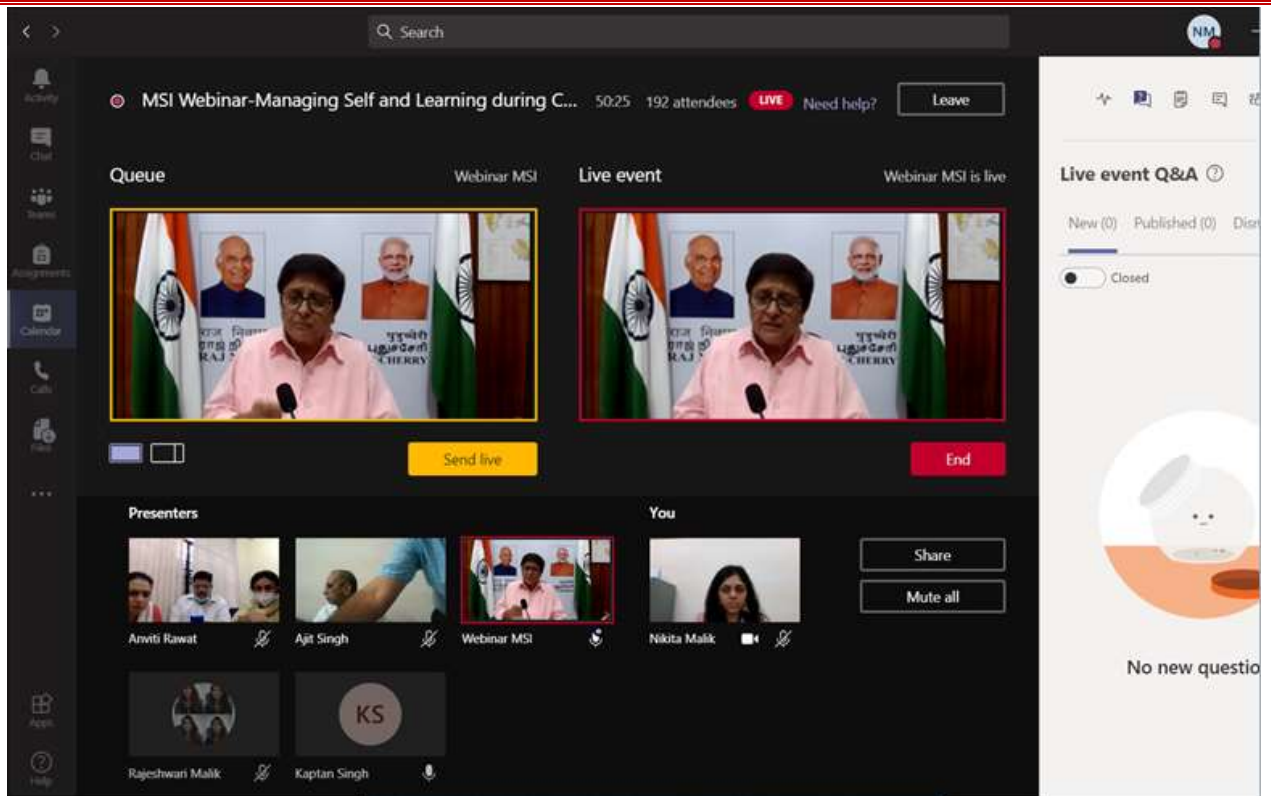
Search

NM

Activity

Chat

Teams

Assignments

Calendar

Calls

Files

...

Apps

Help

MSI Webinar-Managing Self and Learning during C... 50:25 192 attendees LIVE Need help? Leave

Queue Webinar MSI

Live event Webinar MSI is live

राज निवास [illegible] पुदुच्चेरी RAJ N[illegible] CHERRY

Send live

End

Presenters

Anviti Rawat

Ajit Singh

Webinar MSI

You

Nikita Malik

Share

Mute all

Rajeshwari Malik

KS

Kaptan Singh

Live event Q&A

New (0) Published (0) Dis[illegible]

Closed

No new questio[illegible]